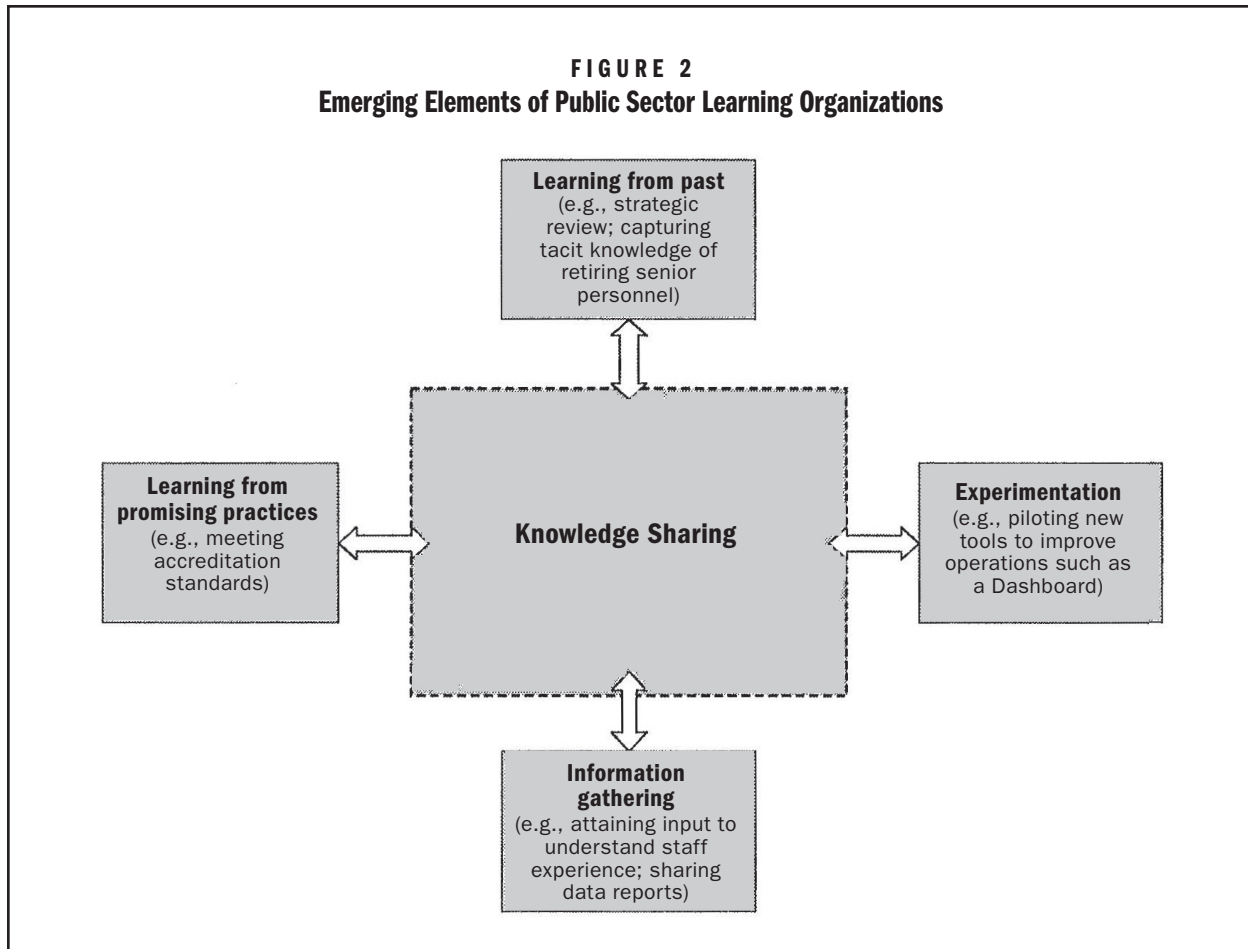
FIGURE 2
Emerging Elements of Public Sector Learning Organizations

Learning from past
(e.g., strategic review; capturing tacit knowledge of retiring senior personnel)

Learning from promising practices
(e.g., meeting accreditation standards)

Knowledge Sharing

Experimentation
(e.g., piloting new tools to improve operations such as a Dashboard)

Information gathering
(e.g., attaining input to understand staff experience; sharing data reports)